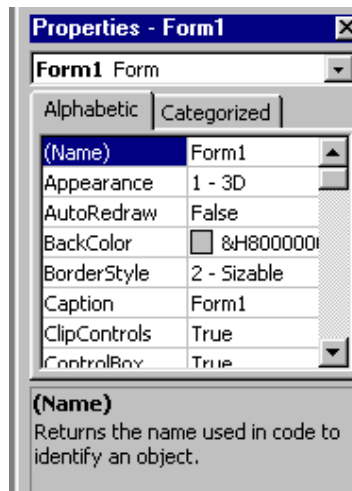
Properties - Form1

Form1 Form

Alphabetic | Categorized

| (Name) | Form1 |
|---|---|
| Appearance | 1 - 3D |
| AutoRedraw | False |
| BackColor | &H800000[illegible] |
| BorderStyle | 2 - Sizable |
| Caption | Form1 |
| ClipControls | True |
| ControlBox | True |

(Name)
Returns the name used in code to identify an object.